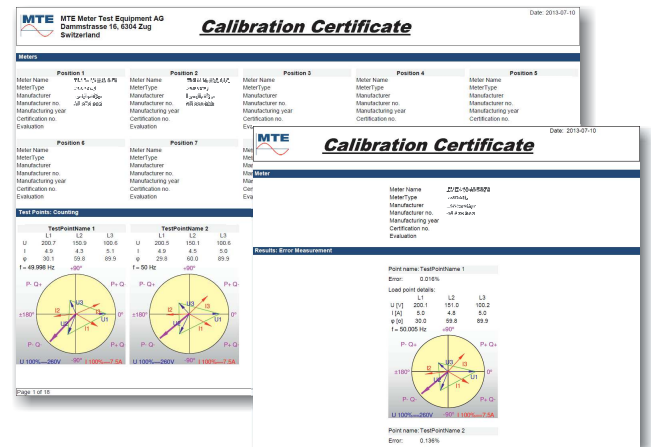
MTE

MTE Meter Test Equipment AG
Dammstrasse 16, 6304 Zug
Switzerland

Calibration Certificate

Date: 2013-07-10

Meters

| | Position 1 | | Position 2 | Position 3 | Position 4 | Position 5 |
|---|---|---|---|---|---|---|
| Meter Name | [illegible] | Meter Name | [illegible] | Meter Name | Meter Name | Meter Name |
| MeterType | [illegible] | MeterType | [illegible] | MeterType | MeterType | MeterType |
| Manufacturer | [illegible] | Manufacturer | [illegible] | Manufacturer | Manufacturer | Manufacturer |
| Manufacturer no. | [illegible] | Manufacturer no. | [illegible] | Manufacturer no. | Manufacturer no. | Manufacturer no. |
| Manufacturing year | | Manufacturing year | | Manufacturing year | Manufacturing year | Manufacturing year |
| Certification no. | | Certification no. | | Certification no. | Certification no. | Certification no. |
| Evaluation | | Evaluation | | Evaluation | Evaluation | Evaluation |

Position 6
Meter Name
MeterType
Manufacturer
Manufacturer no.
Manufacturing year
Certification no.
Evaluation

Position 7
Meter Name
MeterType
Manufacturer
Manufacturer no.
Manufacturing year
Certification no.
Evaluation

Test Points: Counting

TestPointName 1

| | L1 | L2 | L3 |
|---|---|---|---|
| U | 200.7 | 150.9 | 100.6 |
| I | 4.9 | 4.3 | 5.1 |
| φ | 30.1 | 59.8 | 89.9 |

f = 49.998 Hz

+90°
P- Q+
P+ Q+
±180°
0°
P- Q-
P+ Q-
-90°
U3 I3 I2 U2 I1 U1
U 100%=260V
I 100%=7.5A

TestPointName 2

| | L1 | L2 | L3 |
|---|---|---|---|
| U | 200.5 | 150.1 | 100.6 |
| I | 4.9 | 4.5 | 5.0 |
| φ | 29.8 | 60.0 | 89.9 |

f = 50 Hz

+90°
P- Q+
P+ Q+
±180°
0°
P- Q-
P+ Q-
-90°
U3 I3 I2 U2 I1 U1
U 100%=260V
I 100%=7.5A

Page 1 of 16

MTE

Calibration Certificate

Date: 2013-07-10

Meter

Meter Name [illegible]
MeterType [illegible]
Manufacturer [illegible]
Manufacturer no. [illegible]
Manufacturing year
Certification no.
Evaluation

Results: Error Measurement

Point name: TestPointName 1
Error: 0.016%
Load point details:

| | L1 | L2 | L3 |
|---|---|---|---|
| U [V] | 200.1 | 151.0 | 100.2 |
| I [A] | 5.0 | 4.8 | 5.0 |
| φ [o] | 30.0 | 59.8 | 89.9 |

f = 50.005 Hz

+90°
P- Q+
P+ Q+
±180°
0°
P- Q-
P+ Q-
-90°
U3 I3 I2 U2 I1 U1
U 100%=260V
I 100%=7.5A

Point name: TestPointName 2
Error: 0.136%